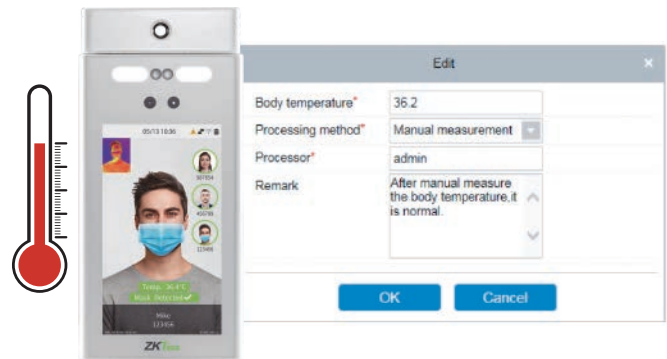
05/13 16:36

Temp.: 36.4°C
Mask Detected

Mike
123456

ZKTeco

Edit

×

Body temperature*
36.2

Processing method*
Manual measurement

Processor*
admin

Remark
After manual measure the body temperature,it is normal.

OK

Cancel